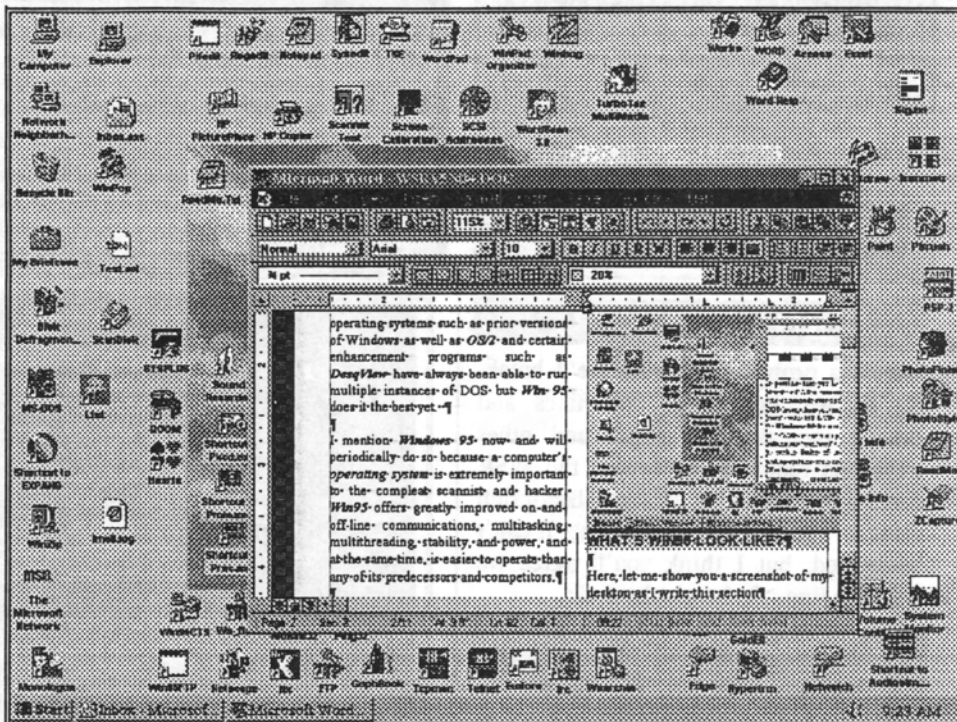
My Computer

Explorer

Network Neighborh...

Inbox.exe

Recycle Bin

WinPcs

My Briefcase

Text.txt

Disk Defragmen...

ScanDisk

MS-DOS

List

Shortcut to EXPAND

Win32s

Invlid.log

MSN

The Microsoft Network

Microsoft Word - WSKSTN-5.DOC

Normal

Arial

115%

10

20%

operating systems such as prior versions of Windows as well as OS/2 and certain enhancement programs such as DesqView have always been able to run multiple instances of DOS but Win 95 does it the best yet.¶

¶

I mention Windows 95 now and will periodically do so because a computer's operating system is extremely important to the compleat scannist and hacker. Win95 offers greatly improved on-and off-line communications, multitasking, multithreading, stability, and power, and at the same time, is easier to operate than any of its predecessors and competitors.¶

WHAT'S WIN95 LOOK LIKE?¶

¶

Here, let me show you a screenshot of my desktop as I write this section¶

Works

WORD

Access

Excel

Word Help

Turbotax Multimedia

WordPad

Organizer

Windog

Regedit

Notepad

SysEdit

TSE

HP PictureFlow

HP Copier

Scanner Tool

Screen Calibration

SCSI Addresses

WordScan 3.0

Paint

Pbrush

PSP 3

PhotoFinish

PhotoStyler

ZCapture

Sound Recorder

Shortcut to Procomm

Shortcut to Pixfolio

Volume Control

Shortcut to Audiostation

GoldED

Novalogue

WinFTP

Netscape

Irc

FTP

Tapman

Telnet

Rockets

Pegasus

Eudora

Hyperterm

Netwatch

Start

Inbox - Microsof...

Microsoft Word...

9:23 AM